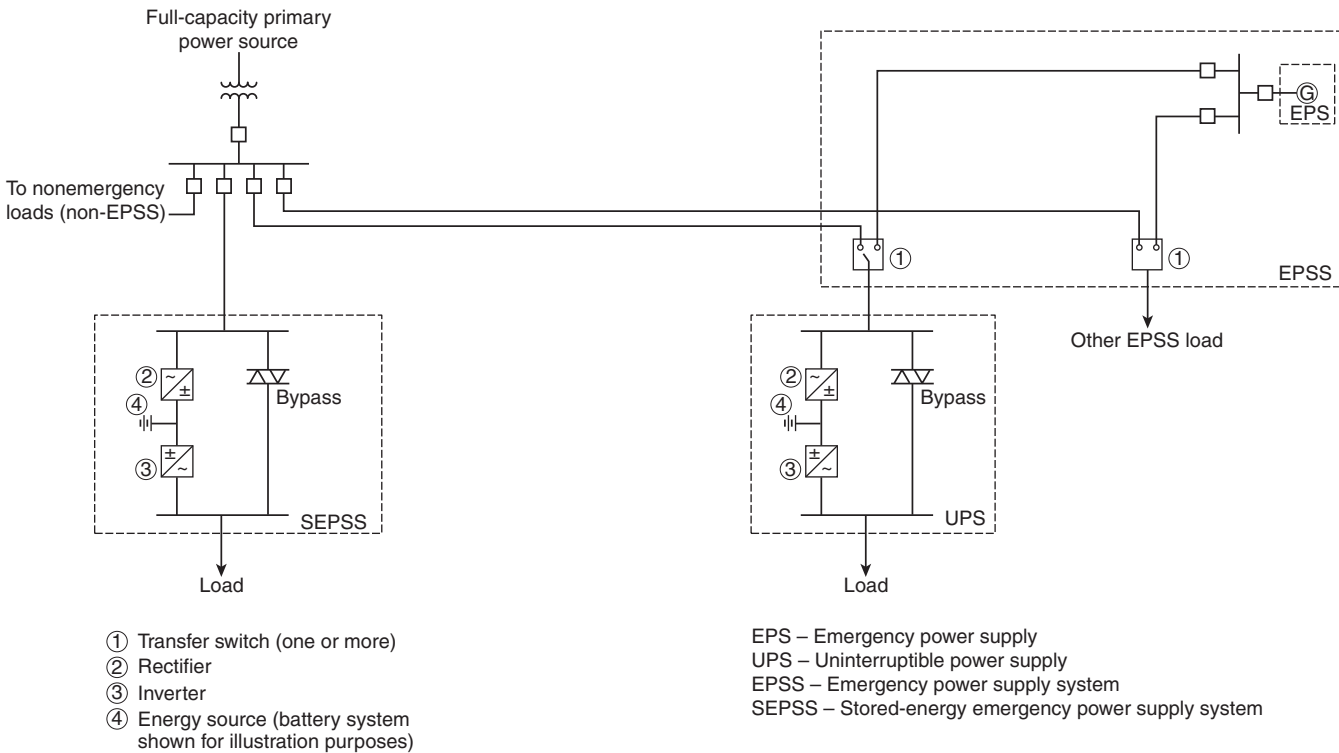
Full-capacity primary power source

To nonemergency loads (non-EPSS)

G
EPS

① ①

EPSS

Other EPSS load

② ④ ③ ~ ± ± ~

Bypass

SEPSS

Load

② ④ ③ ~ ± ± ~

Bypass

UPS

Load

① Transfer switch (one or more)
② Rectifier
③ Inverter
④ Energy source (battery system shown for illustration purposes)

EPS – Emergency power supply
UPS – Uninterruptible power supply
EPSS – Emergency power supply system
SEPSS – Stored-energy emergency power supply system